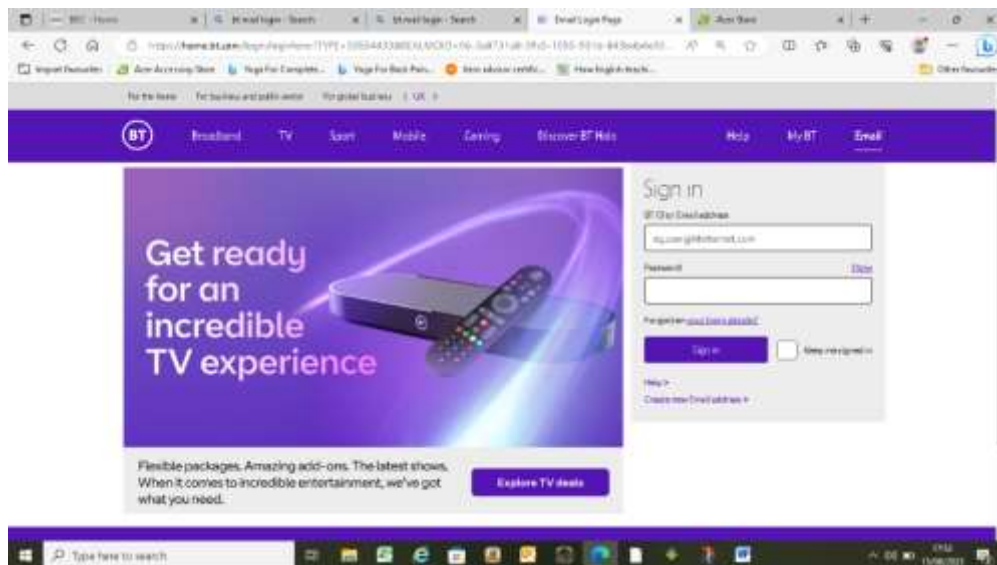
BEC - Home | bt mail login - Search | bt mail login - Search | Email Login Page | Acer Store

https://home.bt.com/login/loginform?TYPE=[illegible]

Import favourites | Acer Accessory Store | Yoga For Complete... | Yoga For Back Pain... | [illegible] | How English teach... | Other favourites

For the home | For business and public sector | For global business | UK

BT | Broadband | TV | Sport | Mobile | Gaming | Discover BT Hub | Help | My BT | Email

Get ready for an incredible TV experience

Flexible packages. Amazing add-ons. The latest shows. When it comes to incredible entertainment, we've got what you need.

Explore TV deals

Sign in

BT ID or Email address

my.user@btinternet.com

Password

Show

Forgotten your login details?

Sign in

Keep me signed in

Help >

Create new Email address >

Type here to search